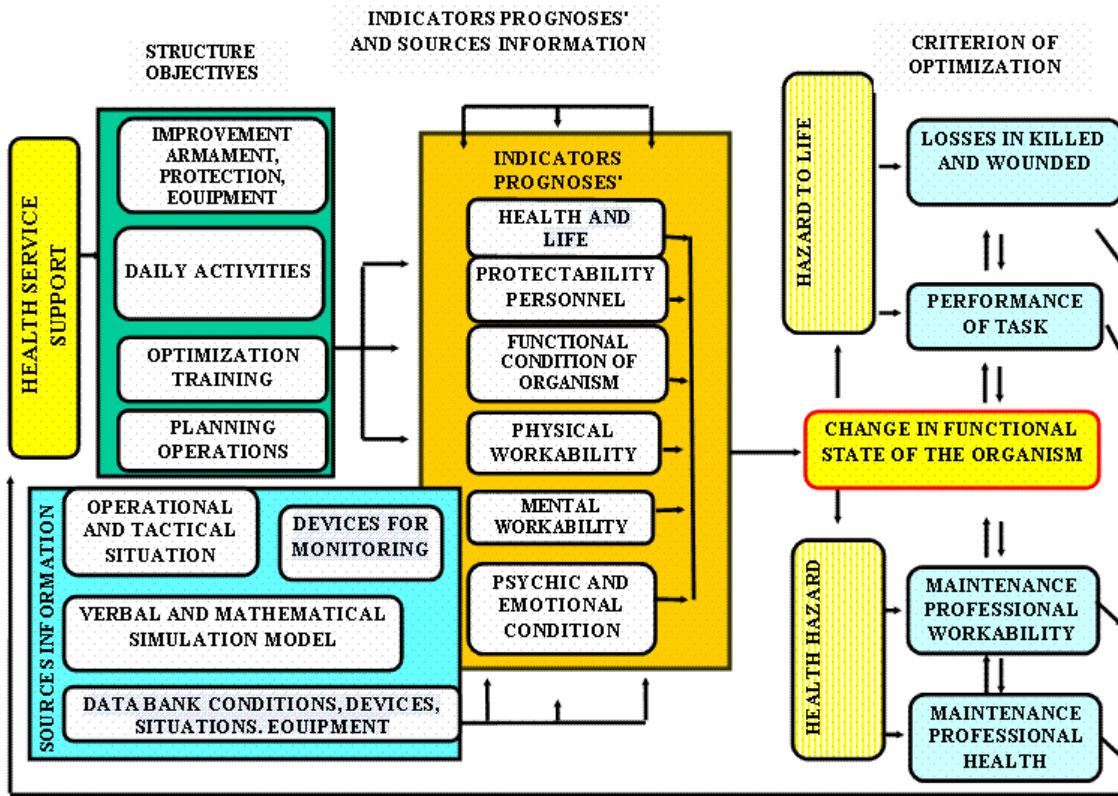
STRUCTURE OBJECTIVES

INDICATORS PROGNOSES' AND SOURCES INFORMATION

CRITERION OF OPTIMIZATION

HEALTH SERVICE SUPPORT

IMPROVEMENT ARMAMENT, PROTECTION, EOUIPMENT

DAILY ACTIVITIES

OPTIMIZATION TRAINING

PLANNING OPERATIONS

INDICATORS PROGNOSES'

HEALTH AND LIFE

PROTECTABILITY PERSONNEL

FUNCTIONAL CONDITION OF ORGANISM

PHYSICAL WORKABILITY

MENTAL WORKABILITY

PSYCHIC AND EMOTIONAL CONDITION

HAZARD TO LIFE

LOSSES IN KILLED AND WOUNDED

PERFORMANCE OF TASK

CHANGE IN FUNCTIONAL STATE OF THE ORGANISM

HEALTH HAZARD

MAINTENANCE PROFESSIONAL WORKABILITY

MAINTENANCE PROFESSIONAL HEALTH

SOURCES INFORMATION

OPERATIONAL AND TACTICAL SITUATION

DEVICES FOR MONITORING

VERBAL AND MATHEMATICAL SIMULATION MODEL

DATA BANK CONDITIONS, DEVICES, SITUATIONS. EOUIPMENT